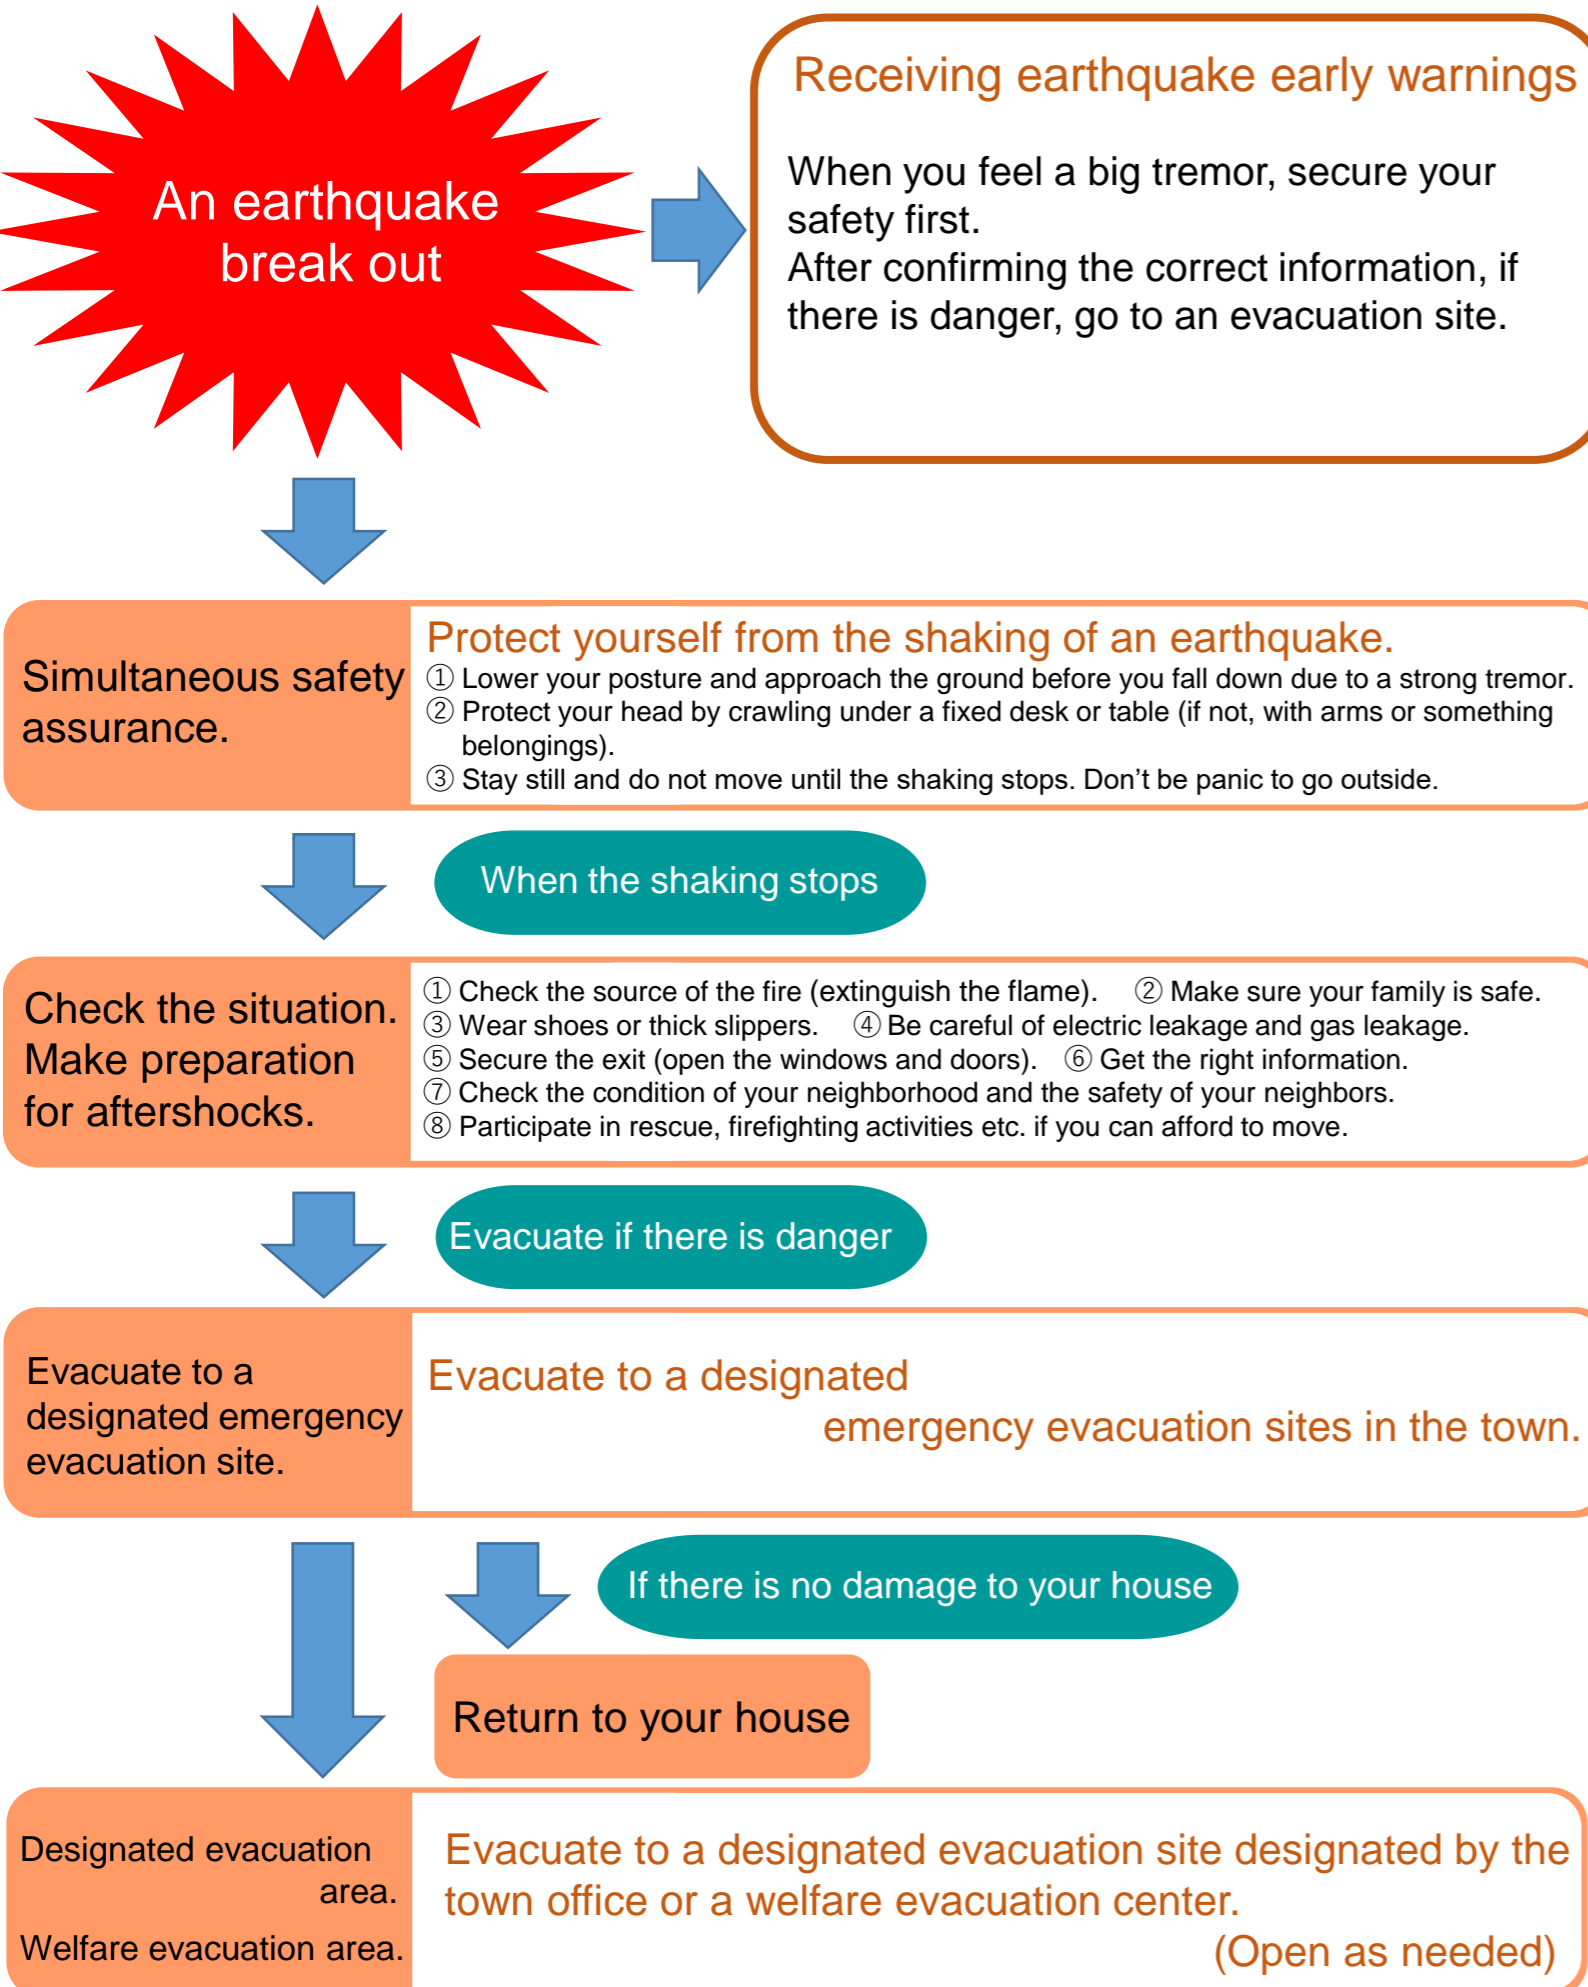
An earthquake break out

Receiving earthquake early warnings

When you feel a big tremor, secure your safety first.
After confirming the correct information, if there is danger, go to an evacuation site.

Simultaneous safety assurance.

Protect yourself from the shaking of an earthquake.
① Lower your posture and approach the ground before you fall down due to a strong tremor.
② Protect your head by crawling under a fixed desk or table (if not, with arms or something belongings).
③ Stay still and do not move until the shaking stops. Don’t be panic to go outside.

When the shaking stops

Check the situation. Make preparation for aftershocks.

① Check the source of the fire (extinguish the flame). ② Make sure your family is safe.
③ Wear shoes or thick slippers. ④ Be careful of electric leakage and gas leakage.
⑤ Secure the exit (open the windows and doors). ⑥ Get the right information.
⑦ Check the condition of your neighborhood and the safety of your neighbors.
⑧ Participate in rescue, firefighting activities etc. if you can afford to move.

Evacuate if there is danger

Evacuate to a designated emergency evacuation site.

Evacuate to a designated emergency evacuation sites in the town.

If there is no damage to your house

Return to your house

Designated evacuation area.
Welfare evacuation area.

Evacuate to a designated evacuation site designated by the town office or a welfare evacuation center.
(Open as needed)